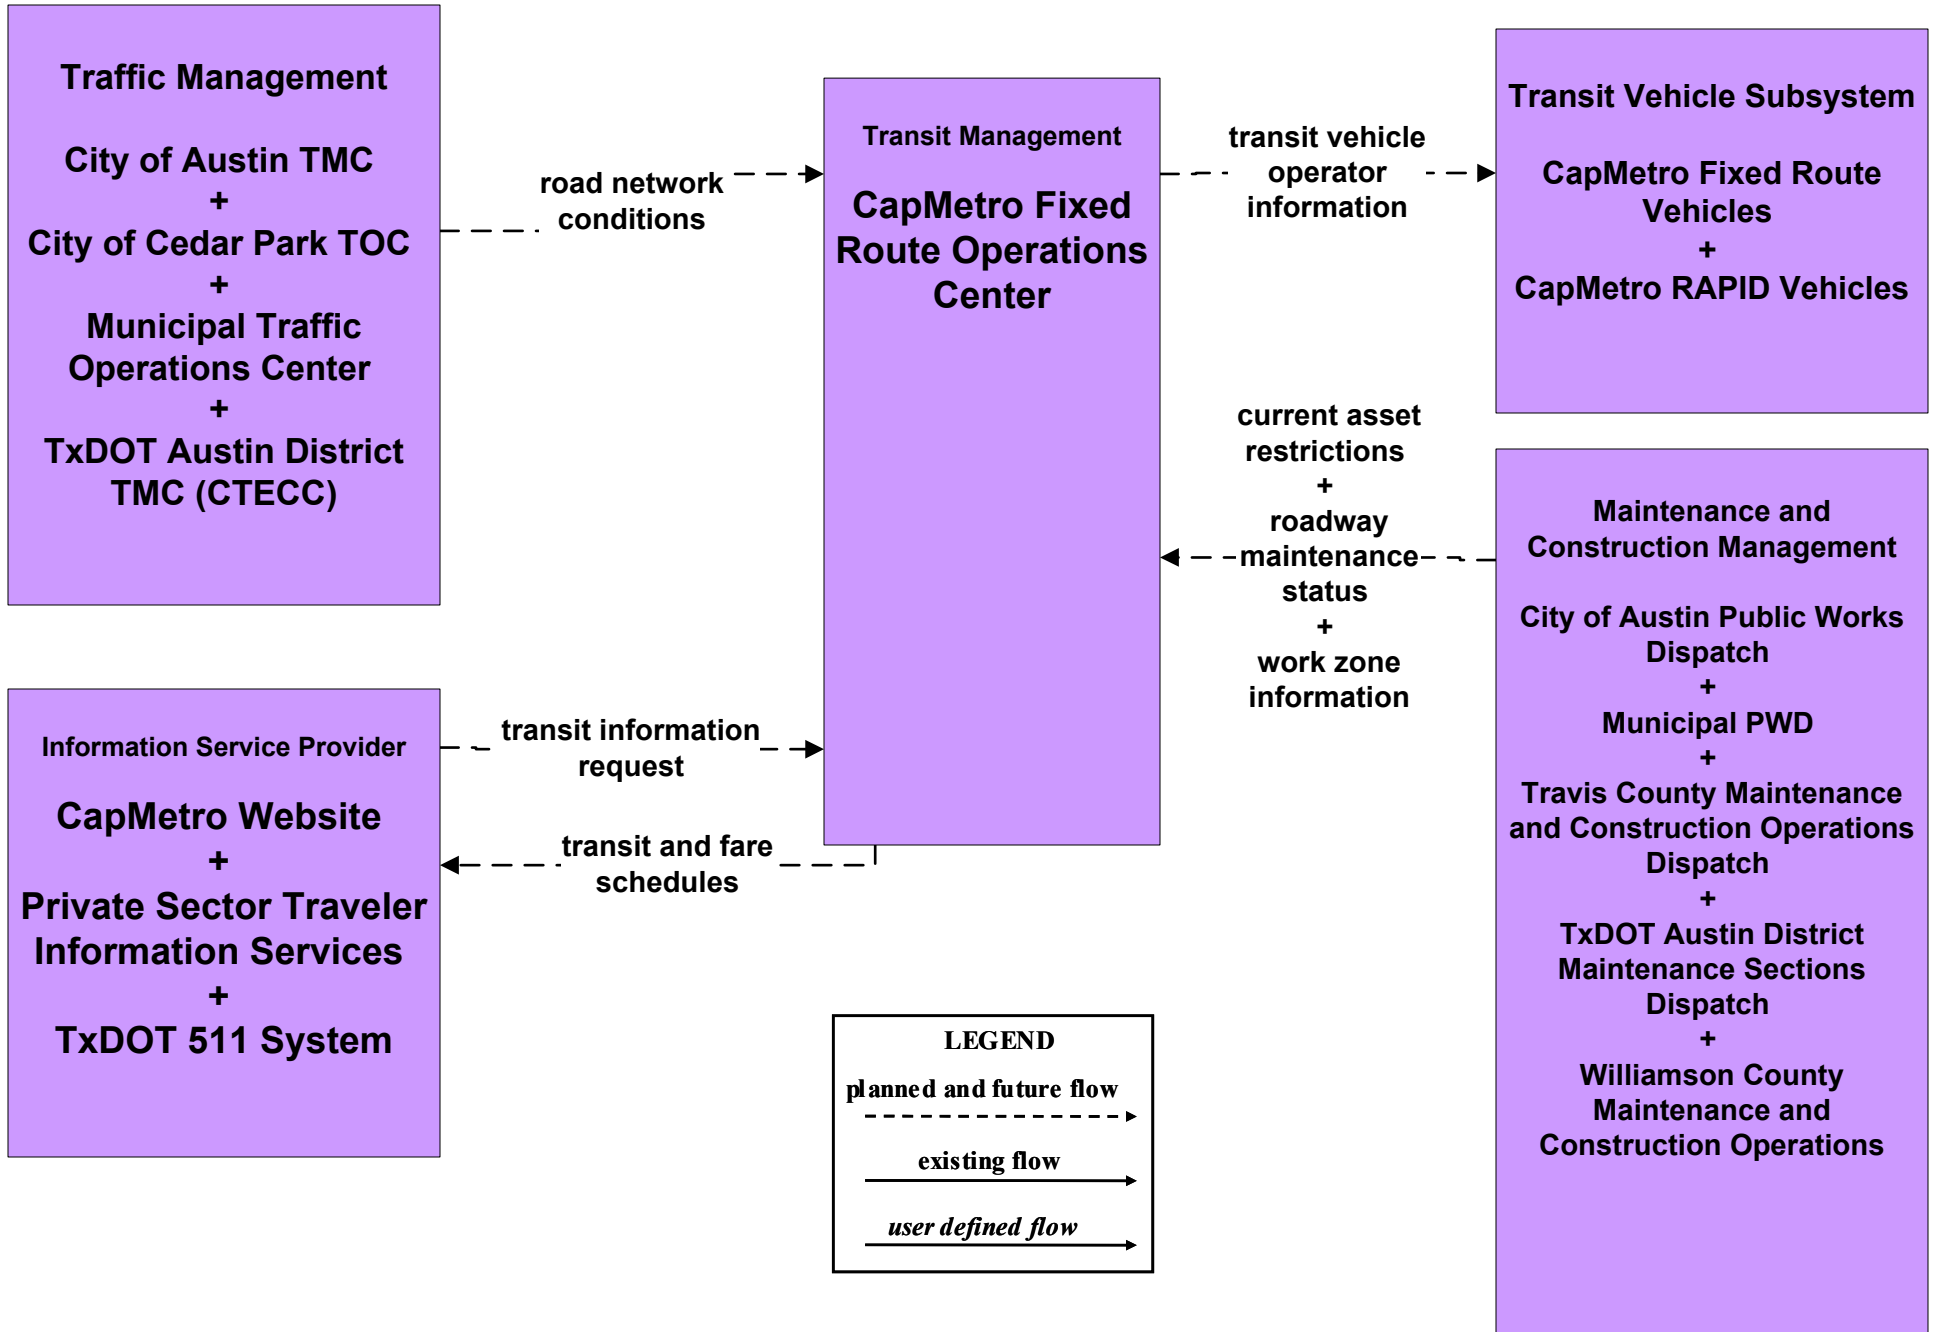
Traffic Management

City of Austin TMC
+
City of Cedar Park TOC
+
Municipal Traffic Operations Center
+
TxDOT Austin District TMC (CTECC)

road network conditions

Transit Management

CapMetro Fixed Route Operations Center

transit vehicle operator information

Transit Vehicle Subsystem

CapMetro Fixed Route Vehicles
+
CapMetro RAPID Vehicles

current asset restrictions
+
roadway maintenance status
+
work zone information

Maintenance and Construction Management

City of Austin Public Works Dispatch
+
Municipal PWD
+
Travis County Maintenance and Construction Operations Dispatch
+
TxDOT Austin District Maintenance Sections Dispatch
+
Williamson County Maintenance and Construction Operations

Information Service Provider

CapMetro Website
+
Private Sector Traveler Information Services
+
TxDOT 511 System

transit information request

transit and fare schedules

LEGEND
planned and future flow
existing flow
user defined flow